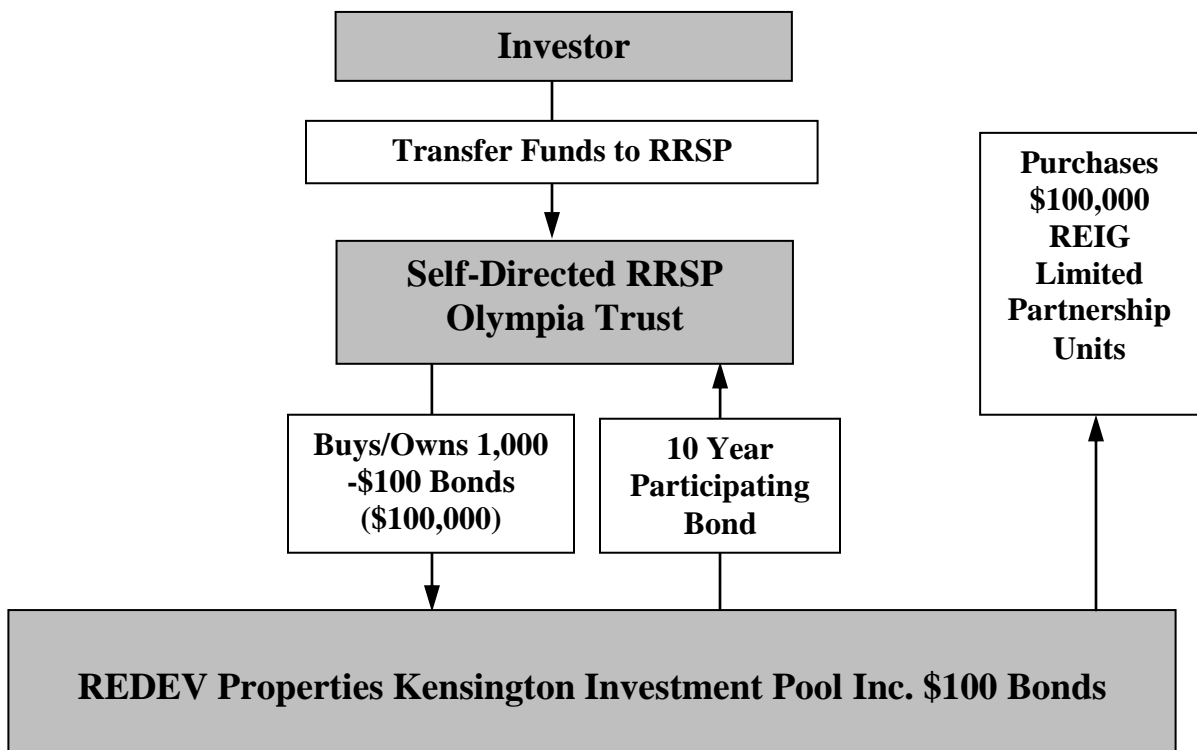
Investor

Transfer Funds to RRSP

Self-Directed RRSP
Olympia Trust

Purchases $100,000 REIG Limited Partnership Units

Buys/Owns 1,000 -\$100 Bonds (\$100,000)

10 Year Participating Bond

REDEV Properties Kensington Investment Pool Inc. \$100 Bonds